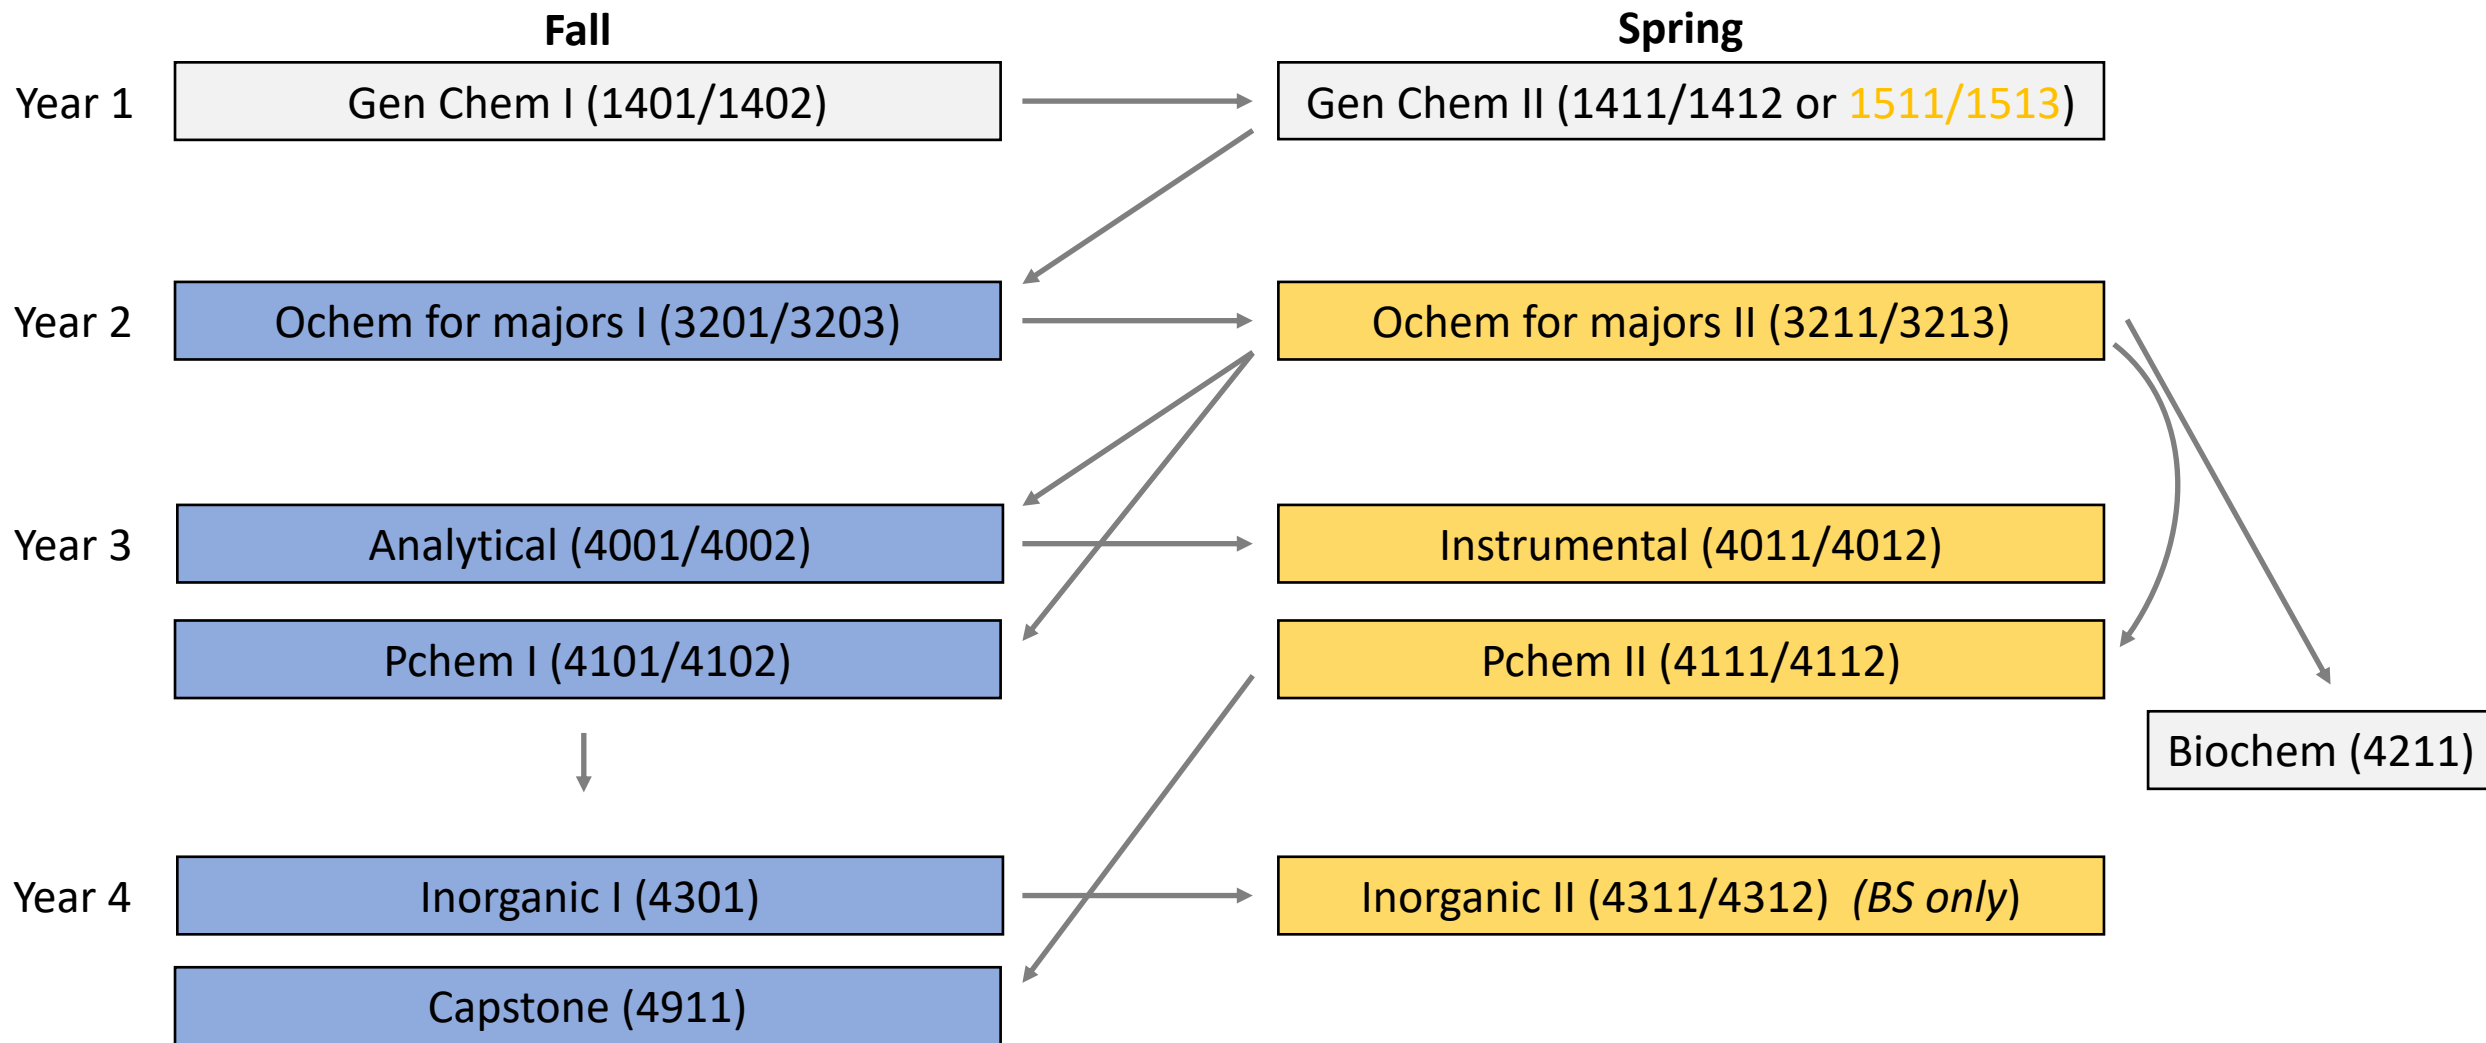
Fall

Spring

Year 1 Gen Chem I (1401/1402)

Gen Chem II (1411/1412 or 1511/1513)

Year 2 Ochem for majors I (3201/3203)

Ochem for majors II (3211/3213)

Year 3 Analytical (4001/4002)

Instrumental (4011/4012)

Pchem I (4101/4102)

Pchem II (4111/4112)

Biochem (4211)

Year 4 Inorganic I (4301)

Inorganic II (4311/4312) *(BS only)*

Capstone (4911)